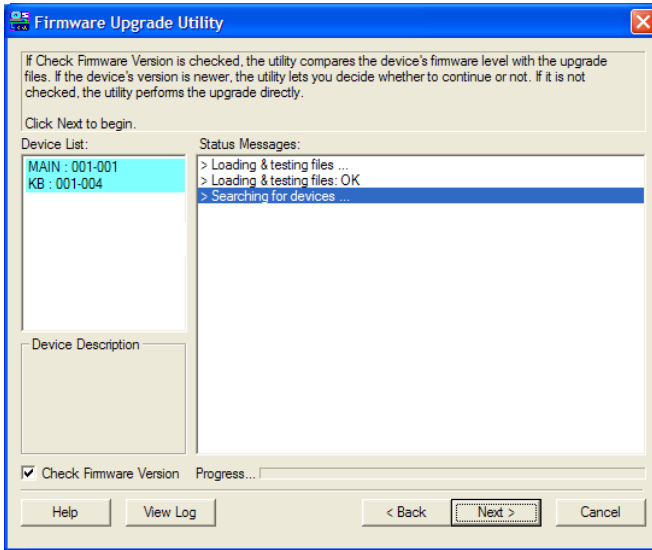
Firmware Upgrade Utility

If Check Firmware Version is checked, the utility compares the device's firmware level with the upgrade files. If the device's version is newer, the utility lets you decide whether to continue or not. If it is not checked, the utility performs the upgrade directly.

Click Next to begin.

Device List:

MAIN : 001-001
KB : 001-004

Device Description

Status Messages:

> Loading & testing files ...
> Loading & testing files: OK
> Searching for devices ...

Check Firmware Version

Progress...

Help

View Log

< Back

Next >

Cancel